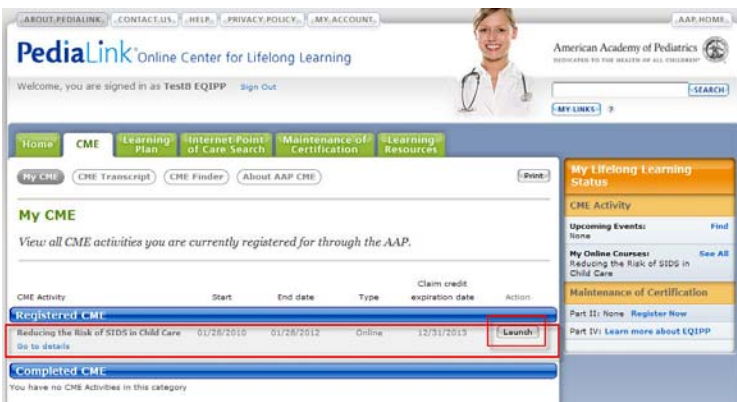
ABOUT PEDIALINK | CONTACT US | HELP | PRIVACY POLICY | MY ACCOUNT | AAP HOME

PediaLink Online Center for Lifelong Learning

American Academy of Pediatrics
DEDICATED TO THE HEALTH OF ALL CHILDREN

Welcome, you are signed in as TestB EQIPP Sign Out

SEARCH

MY LINKS ?

Home | CME | Learning Plan | Internet Point of Care Search | Maintenance of Certification | Learning Resources

My CME | CME Transcript | CME Finder | About AAP CME

Print

My CME

View all CME activities you are currently registered for through the AAP.

| CME Activity | Start | End date | Type | Claim credit expiration date | Action |
|---|---|---|---|---|---|
| Registered CME | | | | | |
| Reducing the Risk of SIDS in Child Care Go to details | 01/28/2010 | 01/28/2012 | Online | 12/31/2013 | Launch |

Completed CME
You have no CME Activities in this category

My Lifelong Learning Status

CME Activity

Upcoming Events: Find
None

My Online Courses: See All
Reducing the Risk of SIDS in Child Care

Maintenance of Certification

Part II: None Register Now

Part IV: Learn more about EQIPP